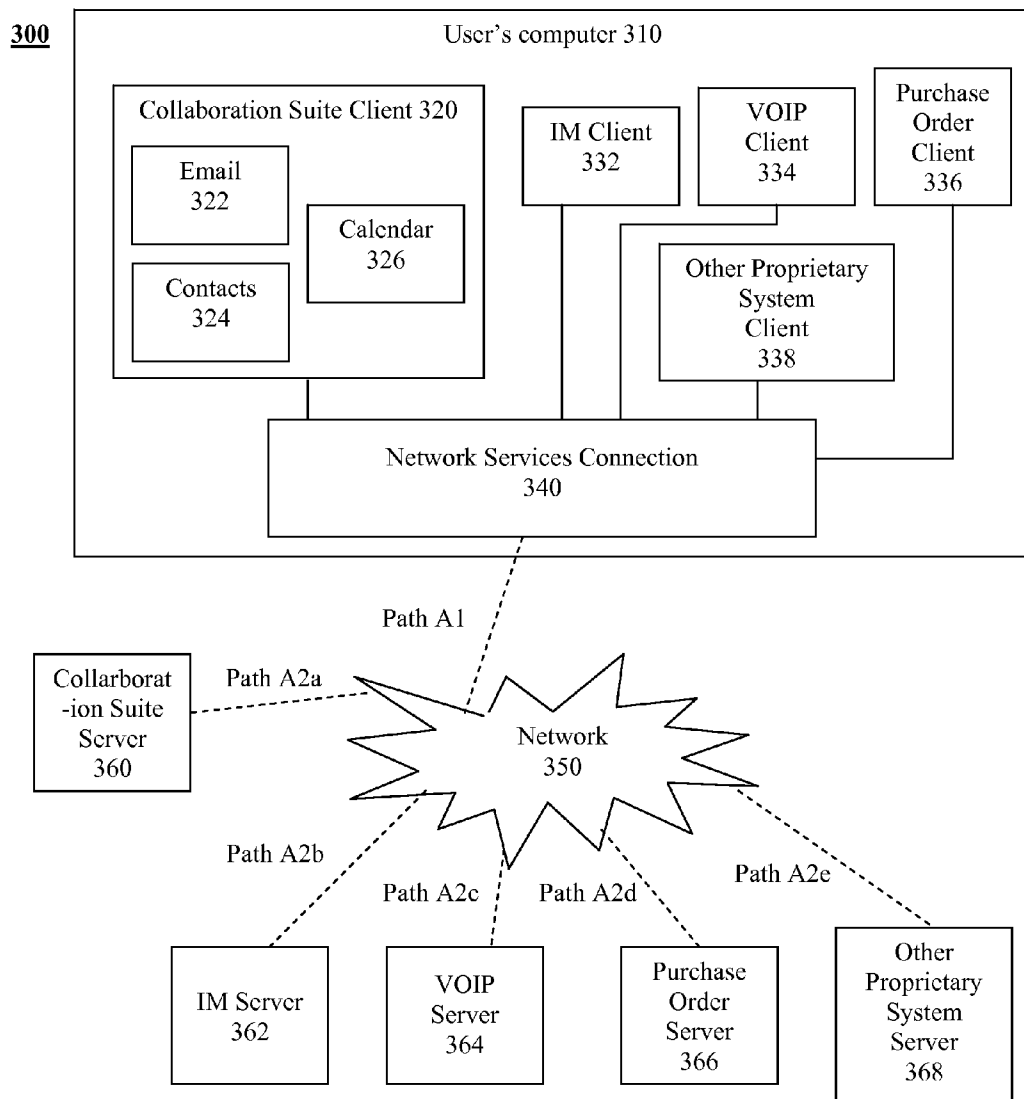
300

User's computer 310

Collaboration Suite Client 320

Email 322

Calendar 326

Contacts 324

IM Client 332

VOIP Client 334

Purchase Order Client 336

Other Proprietary System Client 338

Network Services Connection 340

Path A1

Collarborat-ion Suite Server 360

Path A2a

Network 350

Path A2b

Path A2c

Path A2d

Path A2e

IM Server 362

VOIP Server 364

Purchase Order Server 366

Other Proprietary System Server 368